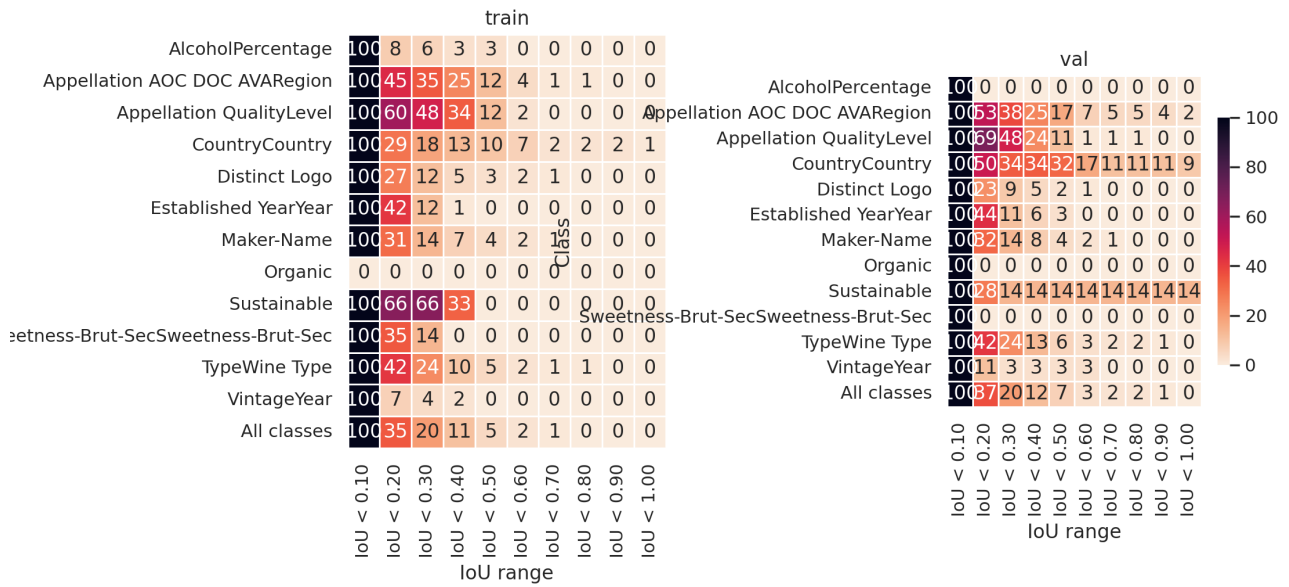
train

| | IoU < 0.10 | IoU < 0.20 | IoU < 0.30 | IoU < 0.40 | IoU < 0.50 | IoU < 0.60 | IoU < 0.70 | IoU < 0.80 | IoU < 0.90 | IoU < 1.00 |
|---|---|---|---|---|---|---|---|---|---|---|
| AlcoholPercentage | 100 | 8 | 6 | 3 | 3 | 0 | 0 | 0 | 0 | 0 |
| Appellation AOC DOC AVARegion | 100 | 45 | 35 | 25 | 12 | 4 | 1 | 1 | 0 | 0 |
| Appellation QualityLevel | 100 | 60 | 48 | 34 | 12 | 2 | 0 | 0 | 0 | 0 |
| CountryCountry | 100 | 29 | 18 | 13 | 10 | 7 | 2 | 2 | 2 | 1 |
| Distinct Logo | 100 | 27 | 12 | 5 | 3 | 2 | 1 | 0 | 0 | 0 |
| Established YearYear | 100 | 42 | 12 | 1 | 0 | 0 | 0 | 0 | 0 | 0 |
| Maker-Name | 100 | 31 | 14 | 7 | 4 | 2 | 1 | 0 | 0 | 0 |
| Organic | 0 | 0 | 0 | 0 | 0 | 0 | 0 | 0 | 0 | 0 |
| Sustainable | 100 | 66 | 66 | 33 | 0 | 0 | 0 | 0 | 0 | 0 |
| eetness-Brut-SecSweetness-Brut-Sec | 100 | 35 | 14 | 0 | 0 | 0 | 0 | 0 | 0 | 0 |
| TypeWine Type | 100 | 42 | 24 | 10 | 5 | 2 | 1 | 1 | 0 | 0 |
| VintageYear | 100 | 7 | 4 | 2 | 0 | 0 | 0 | 0 | 0 | 0 |
| All classes | 100 | 35 | 20 | 11 | 5 | 2 | 1 | 0 | 0 | 0 |

IoU range

Class

val

| | IoU < 0.10 | IoU < 0.20 | IoU < 0.30 | IoU < 0.40 | IoU < 0.50 | IoU < 0.60 | IoU < 0.70 | IoU < 0.80 | IoU < 0.90 | IoU < 1.00 |
|---|---|---|---|---|---|---|---|---|---|---|
| AlcoholPercentage | 100 | 0 | 0 | 0 | 0 | 0 | 0 | 0 | 0 | 0 |
| Appellation AOC DOC AVARegion | 100 | 53 | 38 | 25 | 17 | 7 | 5 | 5 | 4 | 2 |
| Appellation QualityLevel | 100 | 69 | 48 | 24 | 11 | 1 | 1 | 1 | 0 | 0 |
| CountryCountry | 100 | 50 | 34 | 34 | 32 | 17 | 11 | 11 | 11 | 9 |
| Distinct Logo | 100 | 23 | 9 | 5 | 2 | 1 | 0 | 0 | 0 | 0 |
| Established YearYear | 100 | 44 | 11 | 6 | 3 | 0 | 0 | 0 | 0 | 0 |
| Maker-Name | 100 | 32 | 14 | 8 | 4 | 2 | 1 | 0 | 0 | 0 |
| Organic | 100 | 0 | 0 | 0 | 0 | 0 | 0 | 0 | 0 | 0 |
| Sustainable | 100 | 28 | 14 | 14 | 14 | 14 | 14 | 14 | 14 | 14 |
| Sweetness-Brut-SecSweetness-Brut-Sec | 100 | 0 | 0 | 0 | 0 | 0 | 0 | 0 | 0 | 0 |
| TypeWine Type | 100 | 42 | 24 | 13 | 6 | 3 | 2 | 2 | 1 | 0 |
| VintageYear | 100 | 11 | 3 | 3 | 3 | 3 | 0 | 0 | 0 | 0 |
| All classes | 100 | 37 | 20 | 12 | 7 | 3 | 2 | 2 | 1 | 0 |

IoU range

100
80
60
40
20
0